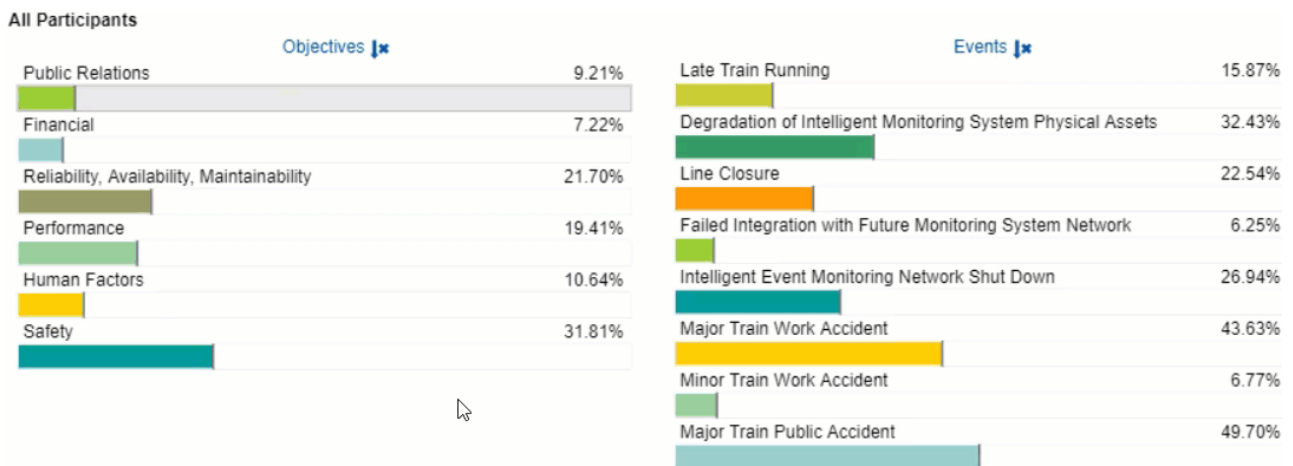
All Participants

Objectives

| | |
|---|---|
| Public Relations | 9.21% |
| Financial | 7.22% |
| Reliability, Availability, Maintainability | 21.70% |
| Performance | 19.41% |
| Human Factors | 10.64% |
| Safety | 31.81% |

Events

| | |
|---|---|
| Late Train Running | 15.87% |
| Degradation of Intelligent Monitoring System Physical Assets | 32.43% |
| Line Closure | 22.54% |
| Failed Integration with Future Monitoring System Network | 6.25% |
| Intelligent Event Monitoring Network Shut Down | 26.94% |
| Major Train Work Accident | 43.63% |
| Minor Train Work Accident | 6.77% |
| Major Train Public Accident | 49.70% |